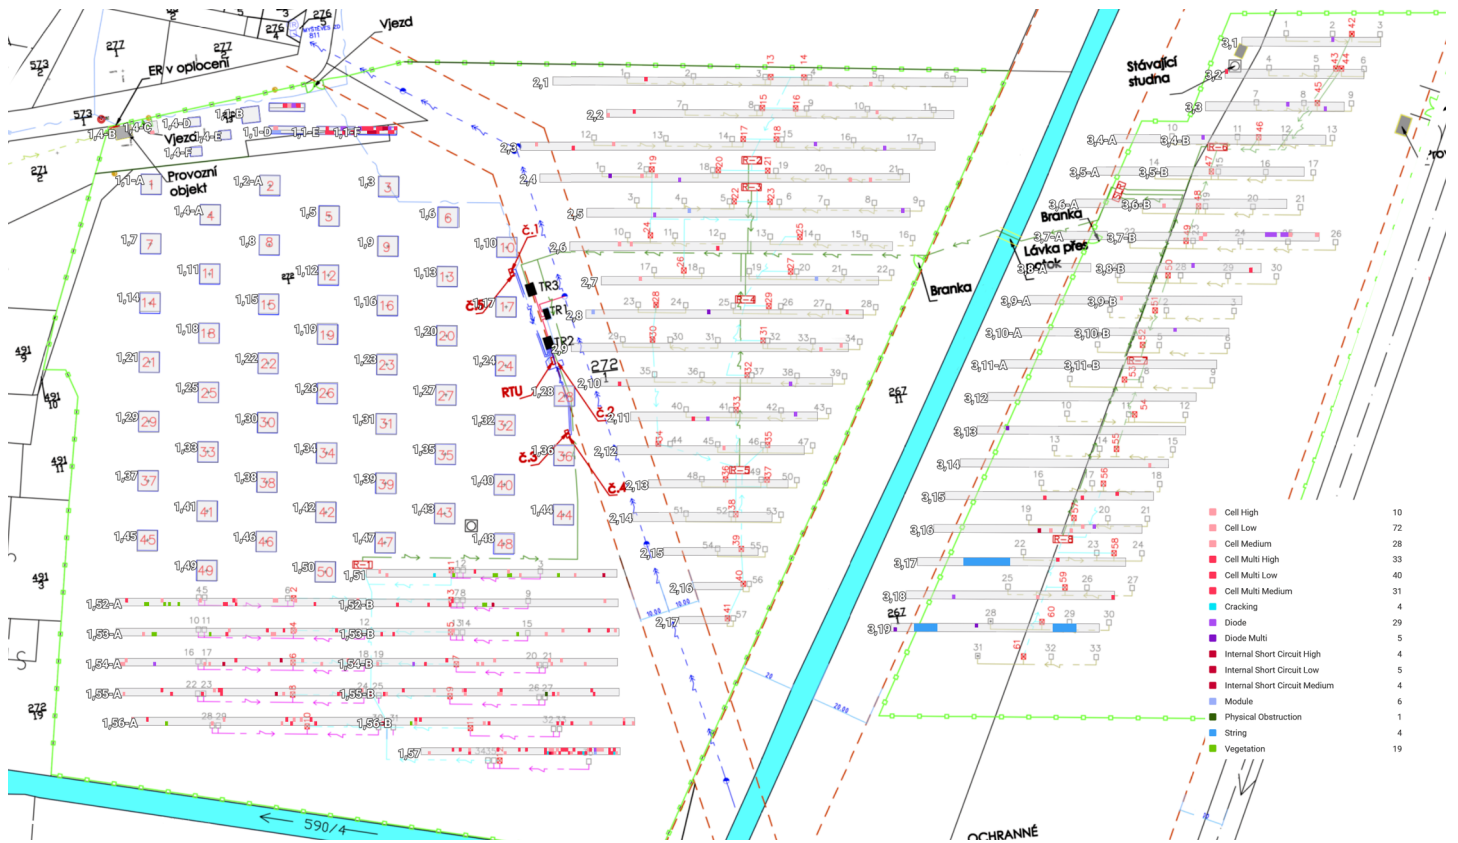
Vjezd
ER v oplocení
Provozní objekt
Vjezd 1,4-E
1,4-D
1,4-C
1,4-B
1,4-F
1,1-A
1,2-A
1,3
1,1-D
1,1-E
1,1-F
1,4-A
1,5
1,6
1,7
1,8
1,9
1,10
1,11
1,12
1,13
1,14
1,15
1,16
1,17
1,18
1,19
1,20
1,21
1,22
1,23
1,24
1,25
1,26
1,27
1,28
1,29
1,30
1,31
1,32
1,33
1,34
1,35
1,36
1,37
1,38
1,39
1,40
1,41
1,42
1,43
1,44
1,45
1,46
1,47
1,48
1,49
1,50
1,51
1,52-A
1,52-B
1,53-A
1,53-B
1,54-A
1,54-B
1,55-A
1,55-B
1,56-A
1,56-B
1,57
TR3
TR
TR2
RTU
č.1
č.2
č.3
č.4
272
2,1
2,2
2,3
2,4
2,5
2,6
2,7
2,8
2,9
2,10
2,11
2,12
2,13
2,14
2,15
2,16
2,17
267
Branka
Lávka přes potok
Stávající studna
3,1
3,2
3,3
3,4-A
3,4-B
3,5-A
3,5-B
3,6-A
3,6-B
3,7-A
3,7-B
3,8-A
3,8-B
3,9-A
3,9-B
3,10-A
3,10-B
3,11-A
3,11-B
3,12
3,13
3,14
3,15
3,16
3,17
3,18
3,19
590/4
OCHRANNÉ

| | |
|---|---|
| Cell High | 10 |
| Cell Low | 72 |
| Cell Medium | 28 |
| Cell Multi High | 33 |
| Cell Multi Low | 40 |
| Cell Multi Medium | 31 |
| Cracking | 4 |
| Diode | 29 |
| Diode Multi | 5 |
| Internal Short Circuit High | 4 |
| Internal Short Circuit Low | 5 |
| Internal Short Circuit Medium | 4 |
| Module | 6 |
| Physical Obstruction | 1 |
| String | 4 |
| Vegetation | 19 |